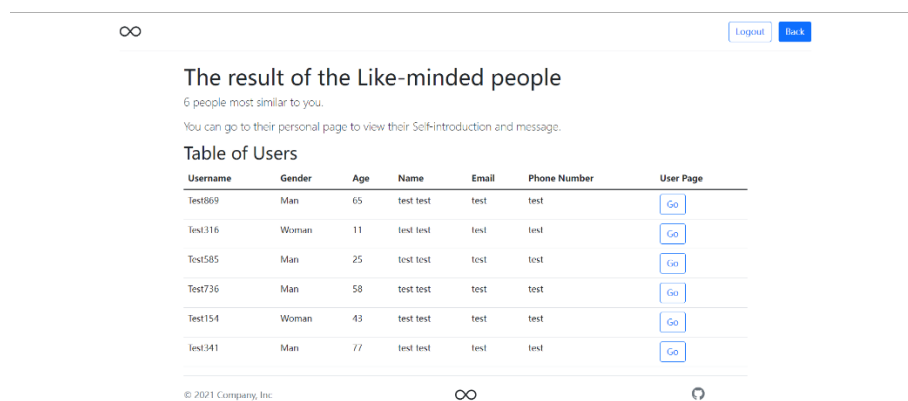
∞

Logout Back

The result of the Like-minded people

6 people most similar to you.

You can go to their personal page to view their Self-introduction and message.

Table of Users

| Username | Gender | Age | Name | Email | Phone Number | User Page |
|---|---|---|---|---|---|---|
| Test869 | Man | 65 | test test | test | test | Go |
| Test316 | Woman | 11 | test test | test | test | Go |
| Test585 | Man | 25 | test test | test | test | Go |
| Test736 | Man | 58 | test test | test | test | Go |
| Test154 | Woman | 43 | test test | test | test | Go |
| Test341 | Man | 77 | test test | test | test | Go |

© 2021 Company, Inc

∞